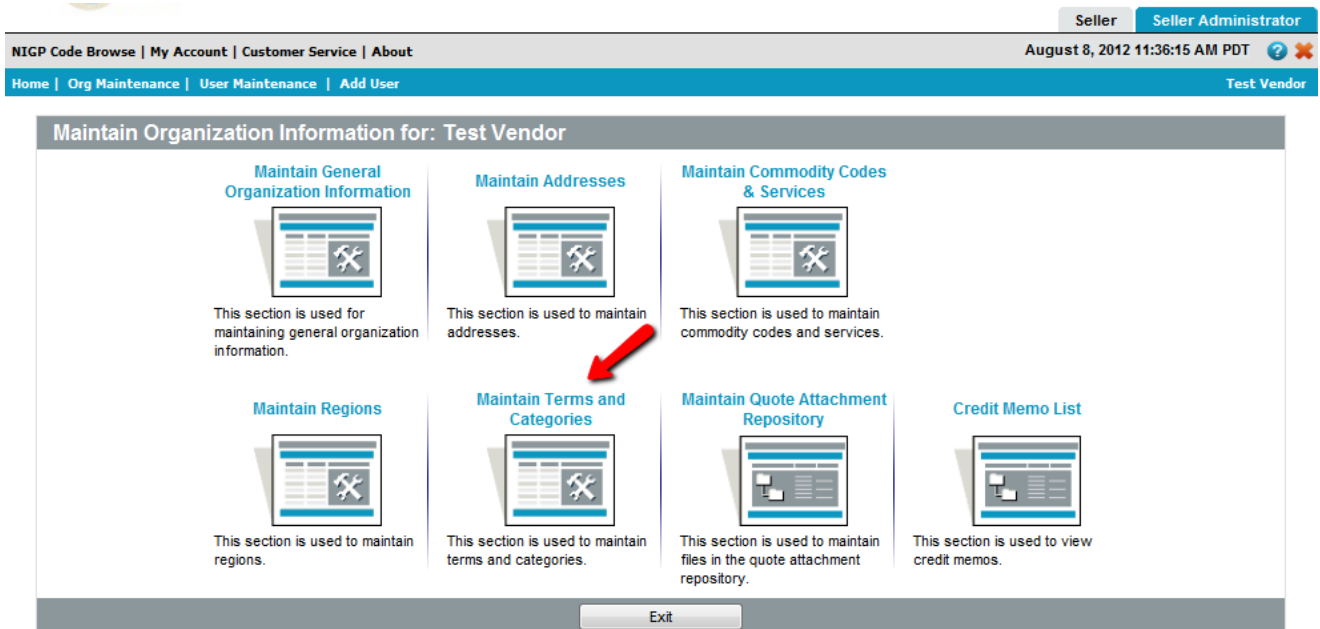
Seller | Seller Administrator

NIGP Code Browse | My Account | Customer Service | About

August 8, 2012 11:36:15 AM PDT

Home | Org Maintenance | User Maintenance | Add User

Test Vendor

Maintain Organization Information for: Test Vendor

Maintain General Organization Information

This section is used for maintaining general organization information.

Maintain Addresses

This section is used to maintain addresses.

Maintain Commodity Codes & Services

This section is used to maintain commodity codes and services.

Maintain Regions

This section is used to maintain regions.

Maintain Terms and Categories

This section is used to maintain terms and categories.

Maintain Quote Attachment Repository

This section is used to maintain files in the quote attachment repository.

Credit Memo List

This section is used to view credit memos.

Exit